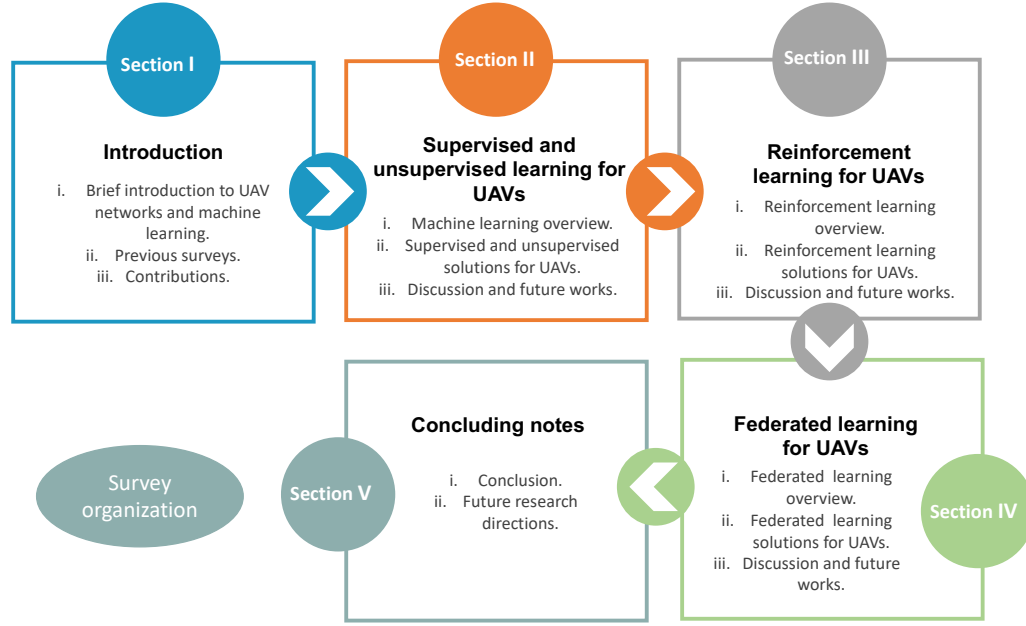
Section I

Introduction

i. Brief introduction to UAV networks and machine learning.
ii. Previous surveys.
iii. Contributions.

Section II

Supervised and unsupervised learning for UAVs

i. Machine learning overview.
ii. Supervised and unsupervised solutions for UAVs.
iii. Discussion and future works.

Section III

Reinforcement learning for UAVs

i. Reinforcement learning overview.
ii. Reinforcement learning solutions for UAVs.
iii. Discussion and future works.

Federated learning for UAVs

i. Federated learning overview.
ii. Federated learning solutions for UAVs.
iii. Discussion and future works.

Section IV

Concluding notes

i. Conclusion.
ii. Future research directions.

Section V

Survey organization